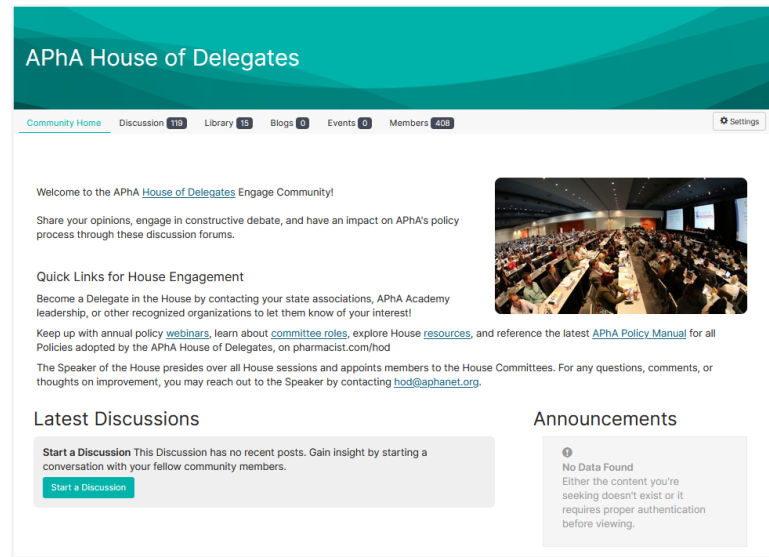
APhA House of Delegates

Community Home Discussion 119 Library 15 Blogs 0 Events 0 Members 408

Settings

Welcome to the APhA House of Delegates Engage Community!

Share your opinions, engage in constructive debate, and have an impact on APhA's policy process through these discussion forums.

Quick Links for House Engagement

Become a Delegate in the House by contacting your state associations, APhA Academy leadership, or other recognized organizations to let them know of your interest!

Keep up with annual policy webinars, learn about committee roles, explore House resources, and reference the latest APhA Policy Manual for all Policies adopted by the APhA House of Delegates, on pharmacist.com/hod

The Speaker of the House presides over all House sessions and appoints members to the House Committees. For any questions, comments, or thoughts on improvement, you may reach out to the Speaker by contacting hod@aphanet.org.

Latest Discussions

Start a Discussion This Discussion has no recent posts. Gain insight by starting a conversation with your fellow community members.

Start a Discussion

Announcements

No Data Found
Either the content you're seeking doesn't exist or it requires proper authentication before viewing.